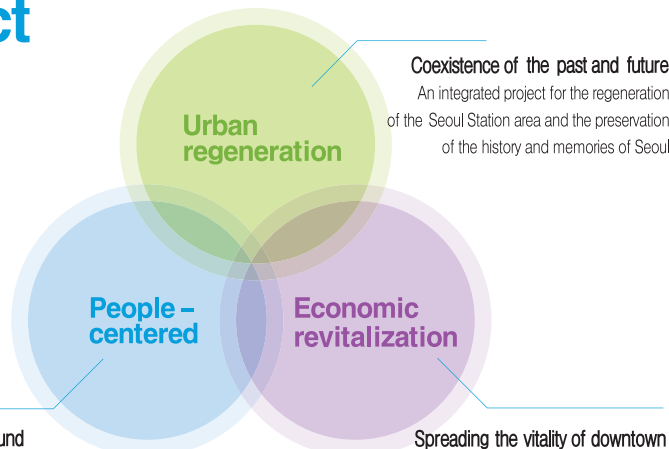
ct

Coexistence of the past and future
An integrated project for the regeneration of the Seoul Station area and the preservation of the history and memories of Seoul

Urban regeneration

People – centered

Economic revitalization

und

Spreading the vitality of downtown